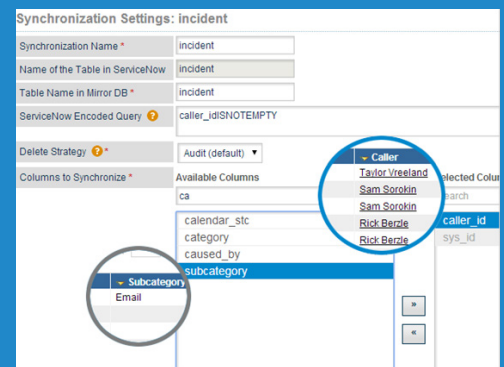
Synchronization Settings: incident

Synchronization Name * incident

Name of the Table in ServiceNow incident

Table Name in Mirror DB * incident

ServiceNow Encoded Query caller_idISNOTEMPTY

Delete Strategy * Audit (default)

Columns to Synchronize * Available Columns

ca

calendar_stc
category
caused_by
subcategory

Caller
Taylor Vreeland
Sam Sorokin
Sam Sorokin
Rick Berzle
Rick Berzle

elected Colum
earch
caller_id
sys_id

Subcategory
Email

»
«